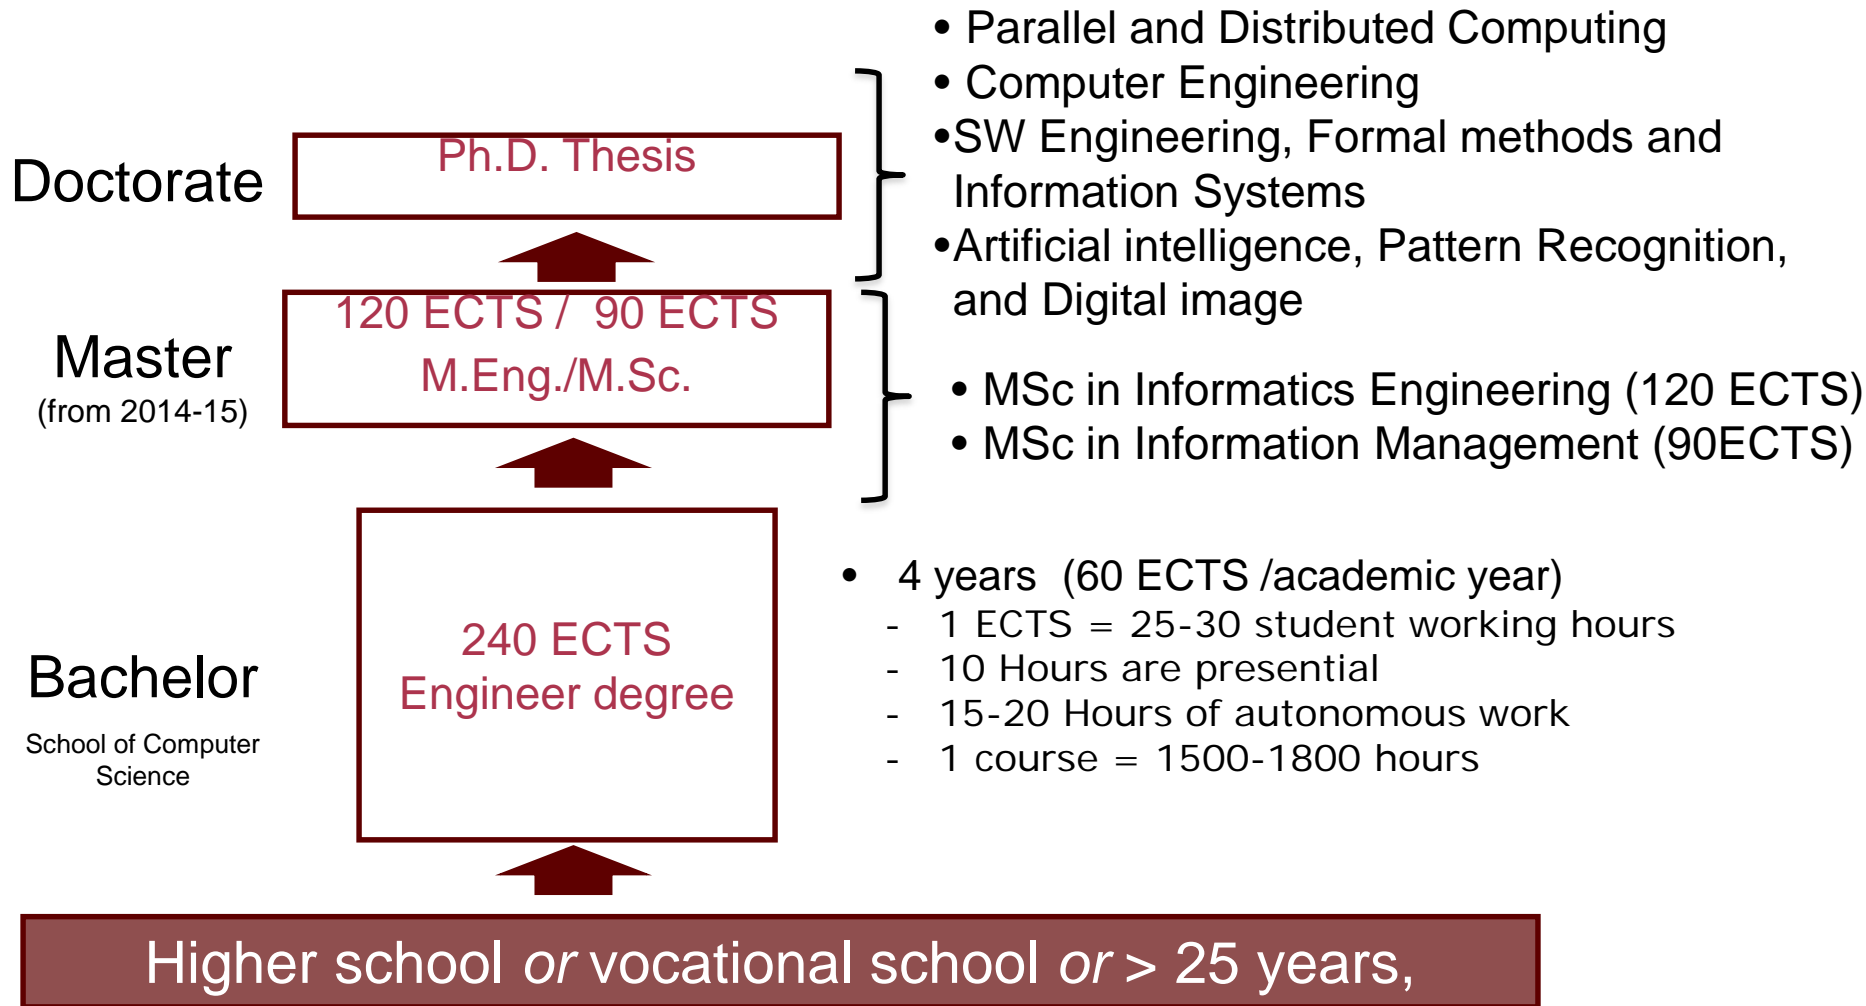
Doctorate

Ph.D. Thesis

• Parallel and Distributed Computing
• Computer Engineering
•SW Engineering, Formal methods and Information Systems
•Artificial intelligence, Pattern Recognition, and Digital image

Master
(from 2014-15)

120 ECTS / 90 ECTS
M.Eng./M.Sc.

• MSc in Informatics Engineering (120 ECTS)
• MSc in Information Management (90ECTS)

Bachelor
School of Computer Science

240 ECTS
Engineer degree

• 4 years (60 ECTS /academic year)
- 1 ECTS = 25-30 student working hours
- 10 Hours are presential
- 15-20 Hours of autonomous work
- 1 course = 1500-1800 hours

Higher school *or* vocational school *or* > 25 years,